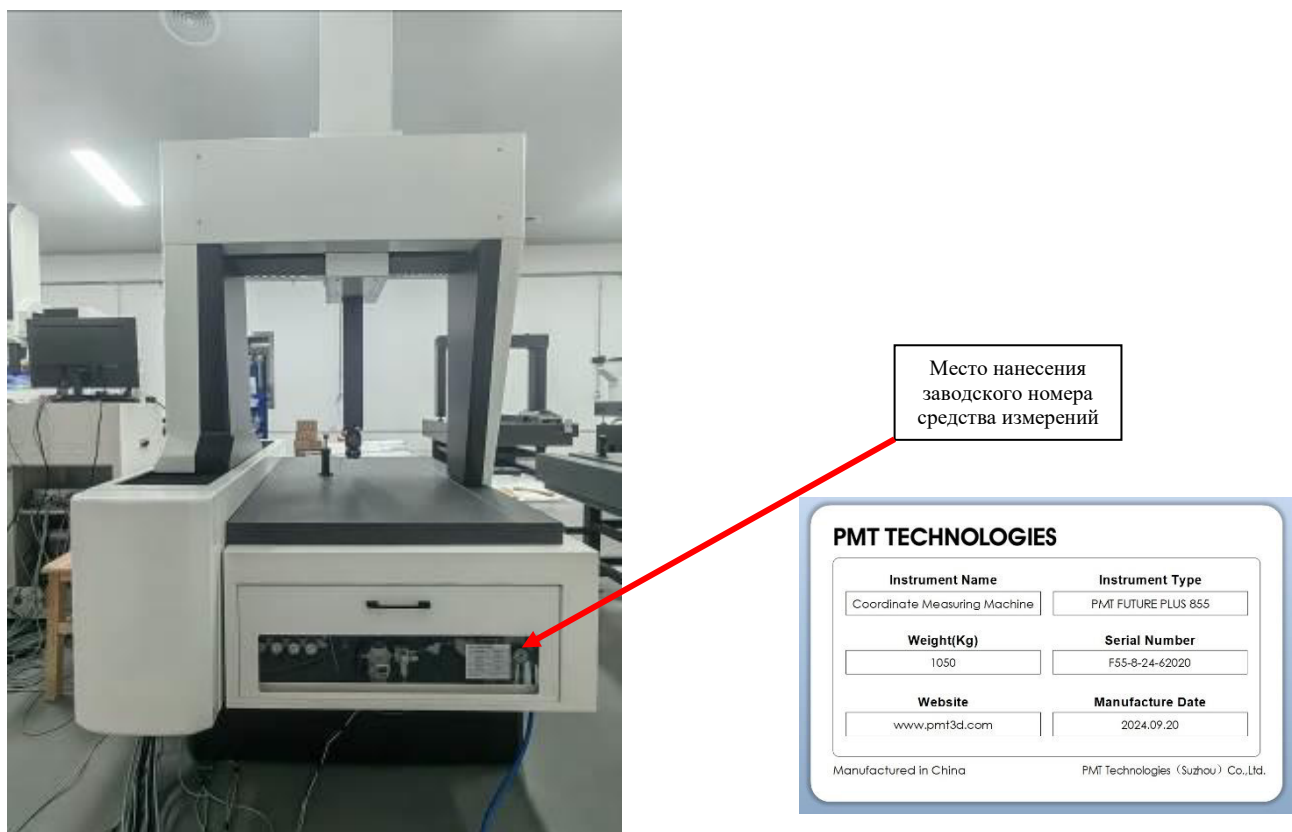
Место нанесения заводского номера средства измерений

PMT TECHNOLOGIES

| Instrument Name | Instrument Type |
|---|---|
| Coordinate Measuring Machine | PMT FUTURE PLUS 855 |
| Weight(Kg) | Serial Number |
| 1050 | F55-8-24-62020 |
| Website | Manufacture Date |
| www.pmt3d.com | 2024.09.20 |

Manufactured in China

PMT Technologies（Suzhou）Co.,Ltd.